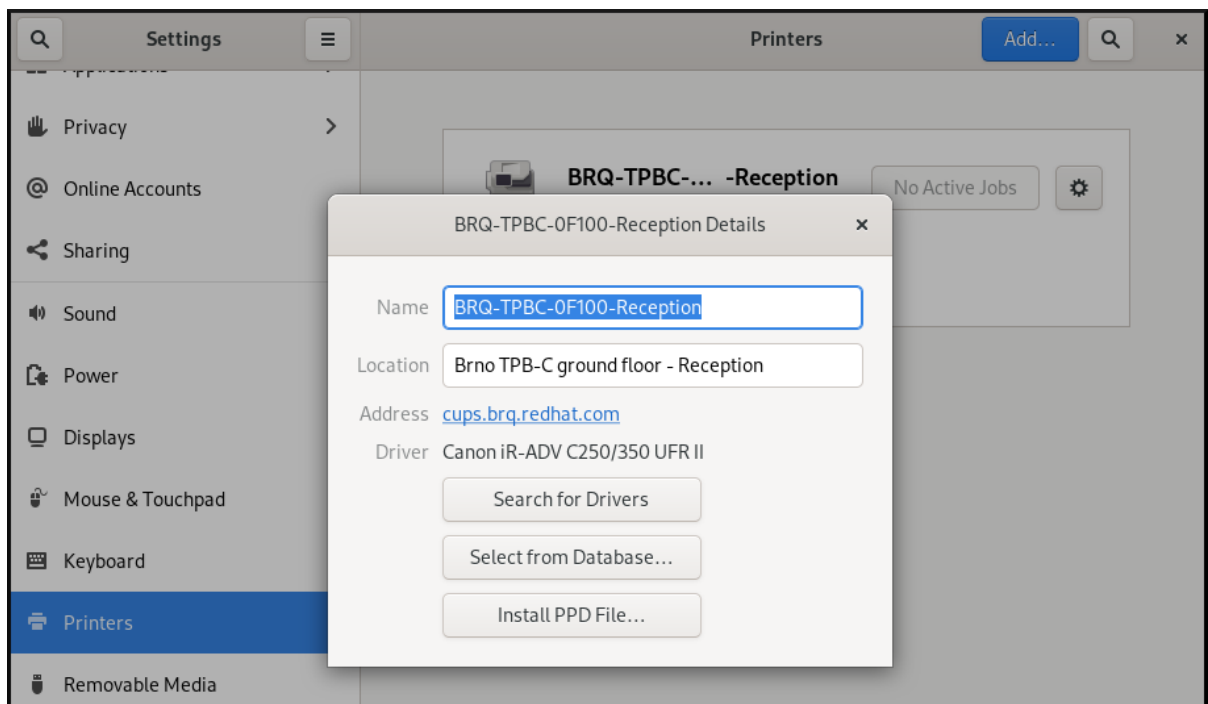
Settings

Printers

Add...

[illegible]

Privacy

Online Accounts

Sharing

Sound

Power

Displays

Mouse & Touchpad

Keyboard

Printers

Removable Media

BRQ-TPBC-... -Reception

No Active Jobs

BRQ-TPBC-0F100-Reception Details

×

Name BRQ-TPBC-0F100-Reception

Location Brno TPB-C ground floor - Reception

Address cups.brq.redhat.com

Driver Canon iR-ADV C250/350 UFR II

Search for Drivers

Select from Database...

Install PPD File...